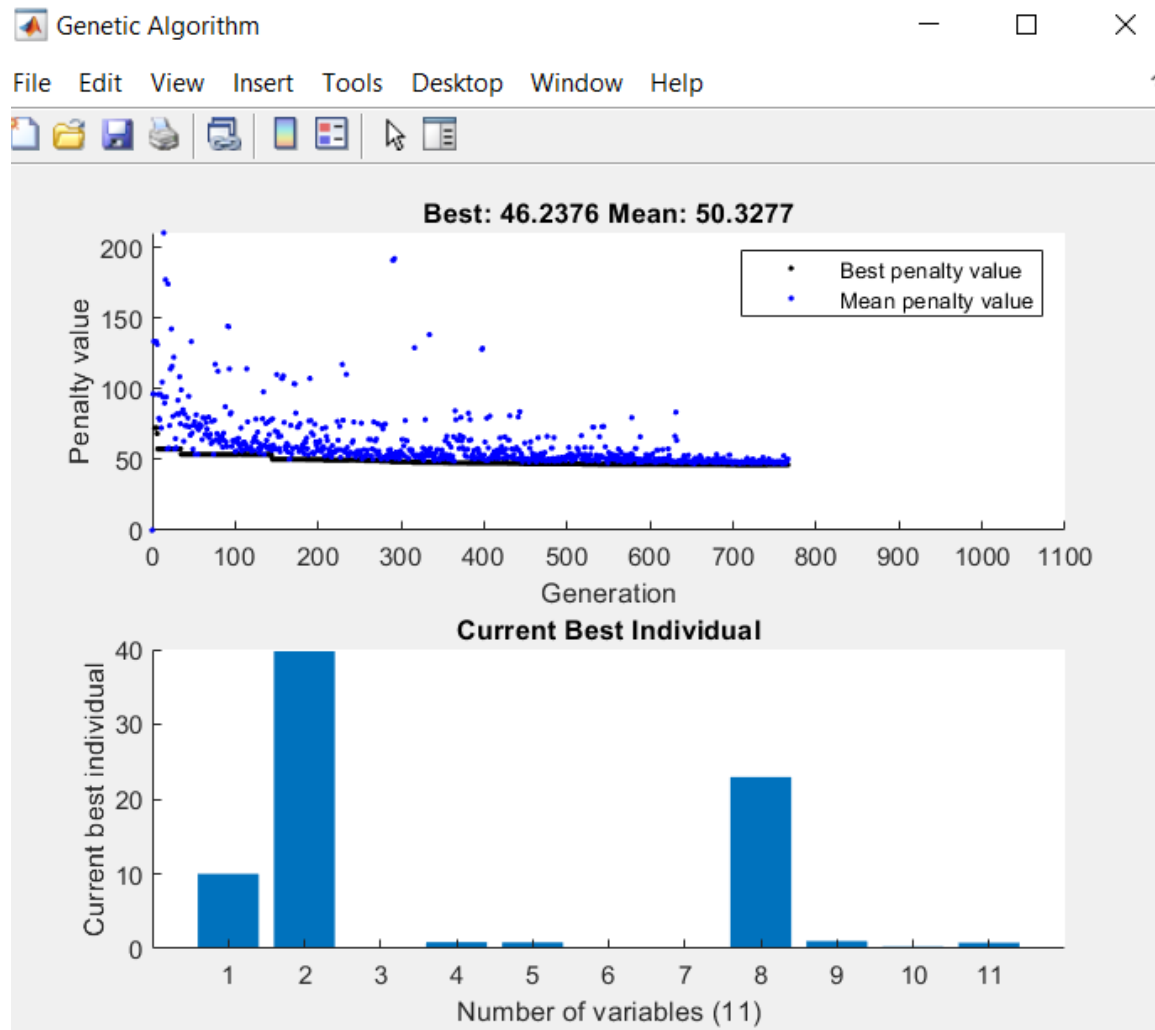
Genetic Algorithm

File Edit View Insert Tools Desktop Window Help

Best: 46.2376 Mean: 50.3277

Best penalty value
Mean penalty value

Penalty value

200
150
100
50
0

0 100 200 300 400 500 600 700 800 900 1000 1100

Generation

Current Best Individual

Current best individual

40
30
20
10
0

1 2 3 4 5 6 7 8 9 10 11

Number of variables (11)